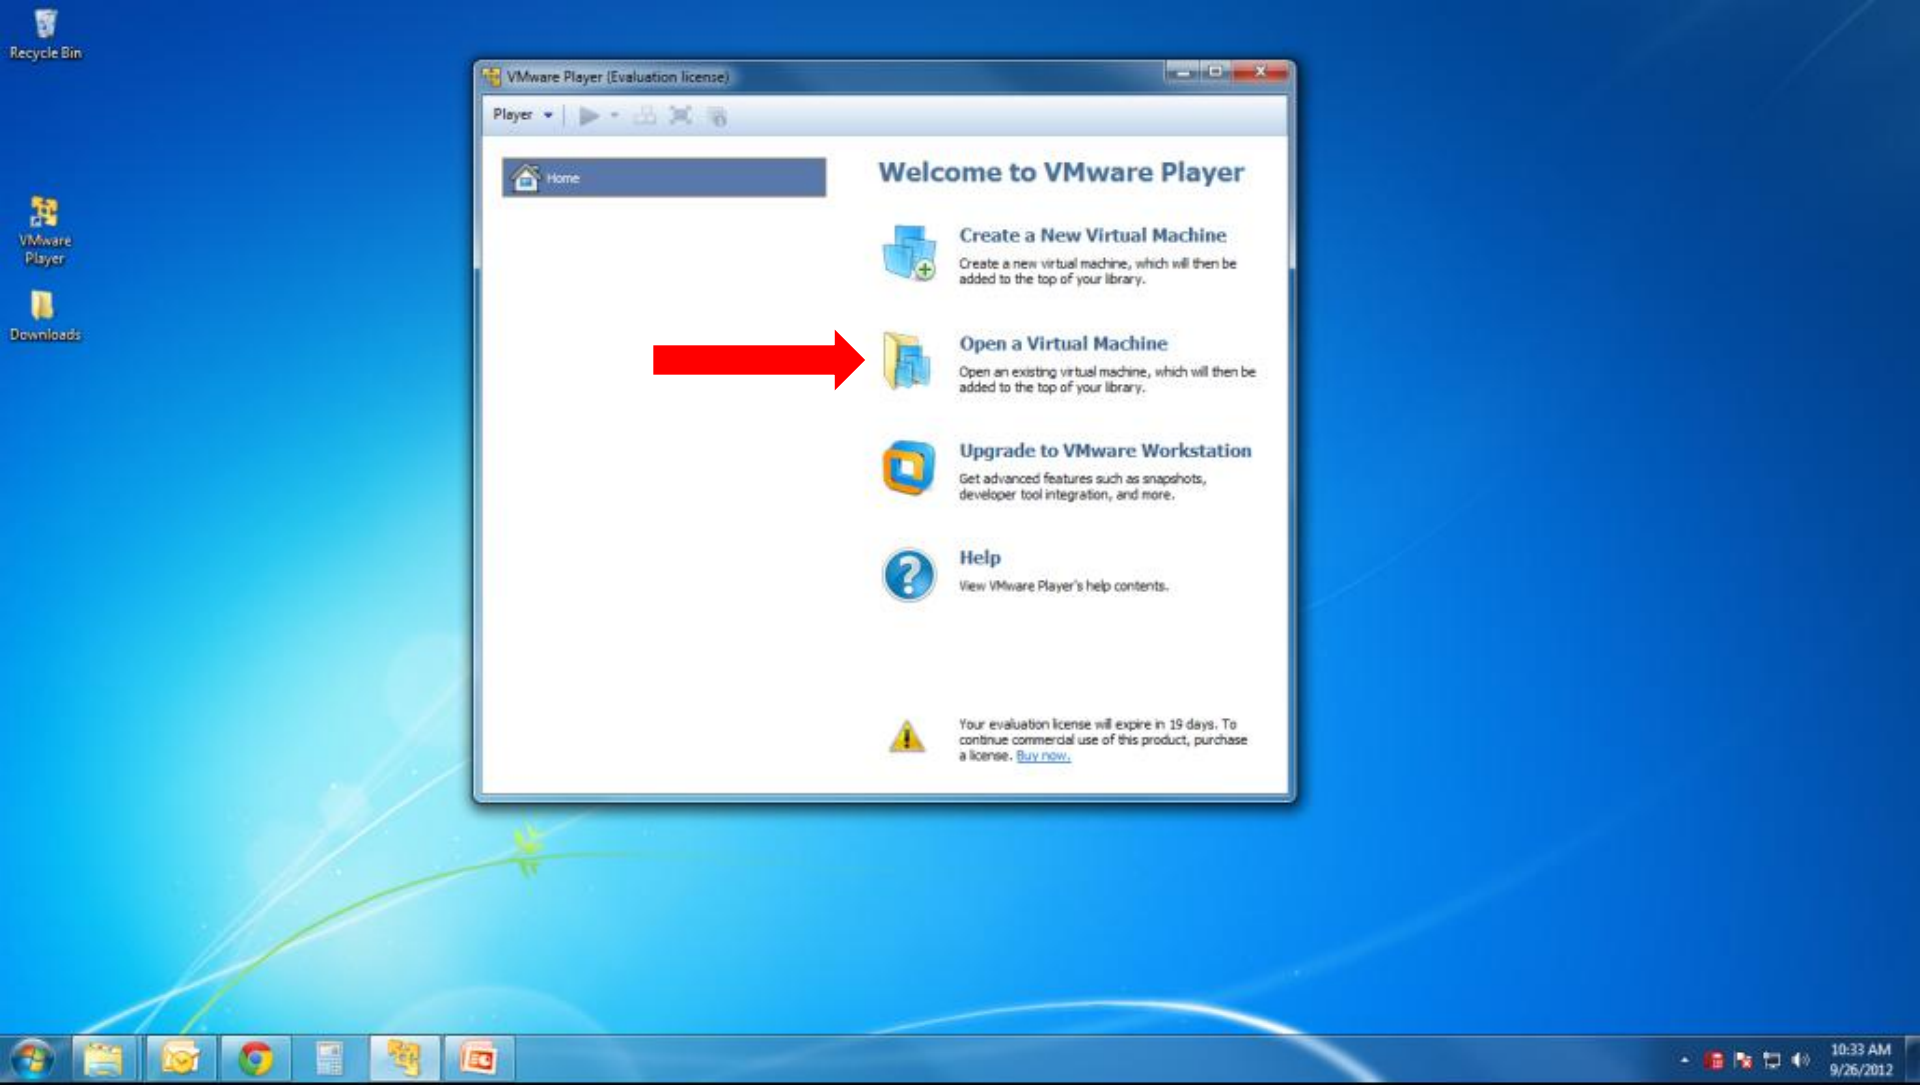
Recycle Bin

VMware Player

Downloads

VMware Player (Evaluation license)

Player

Home

Welcome to VMware Player

Create a New Virtual Machine
Create a new virtual machine, which will then be added to the top of your library.

Open a Virtual Machine
Open an existing virtual machine, which will then be added to the top of your library.

Upgrade to VMware Workstation
Get advanced features such as snapshots, developer tool integration, and more.

Help
View VMware Player's help contents.

Your evaluation license will expire in 19 days. To continue commercial use of this product, purchase a license. Buy now.

10:33 AM
9/26/2012